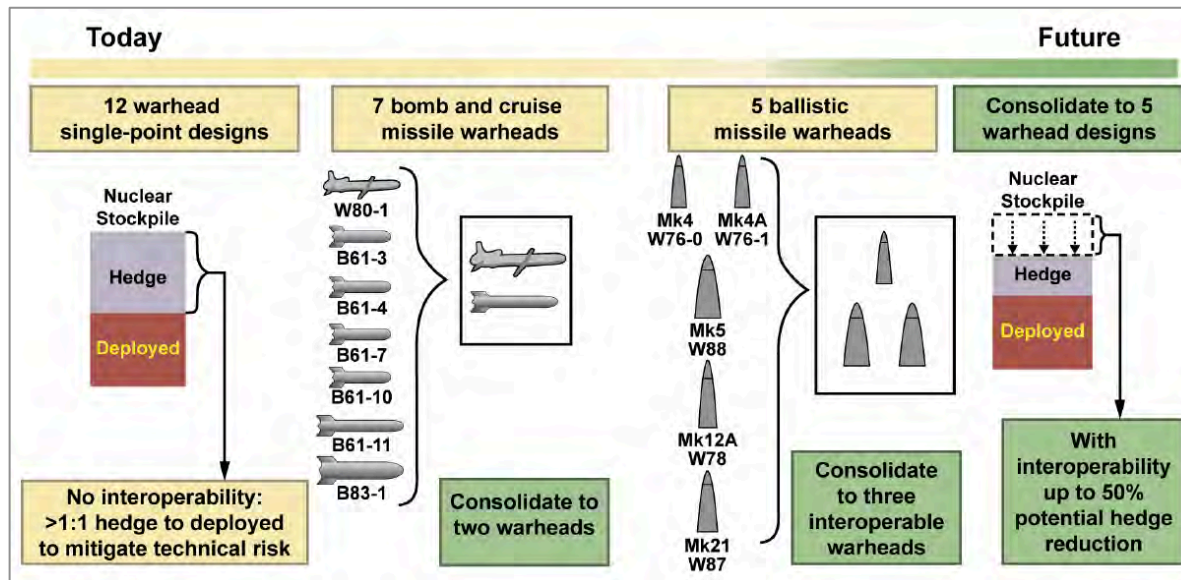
Today

Future

12 warhead single-point designs

7 bomb and cruise missile warheads

5 ballistic missile warheads

Consolidate to 5 warhead designs

Nuclear Stockpile

Hedge

Deployed

No interoperability: >1:1 hedge to deployed to mitigate technical risk

W80-1

B61-3

B61-4

B61-7

B61-10

B61-11

B83-1

Consolidate to two warheads

Mk4 W76-0

Mk4A W76-1

Mk5 W88

Mk12A W78

Mk21 W87

Consolidate to three interoperable warheads

Nuclear Stockpile

Hedge

Deployed

With interoperability up to 50% potential hedge reduction